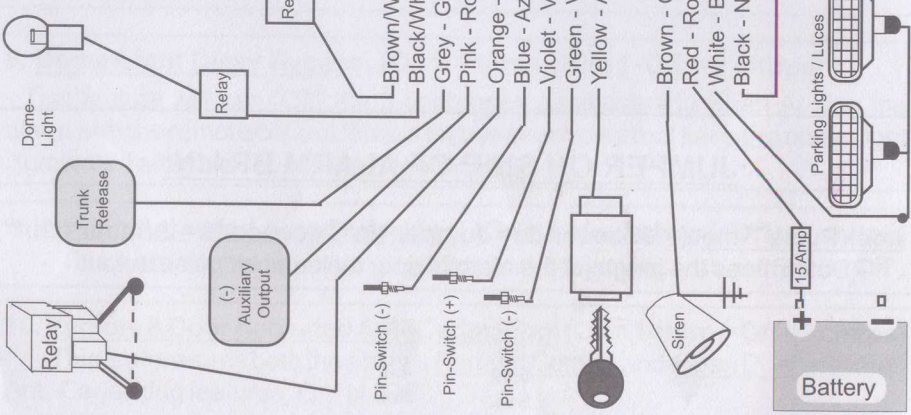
Re
Relay
Dome-Light
Brown/Wh
Black/Wh
Grey - G
Pink - Ro
Orange -
Blue - Az
Violet - V
Green - V
Yellow - A
Brown -
Red - Ro
White - B
Black - N
Parking Lights / Luces
Trunk Release
(-) Auxiliary Output
Relay
Pin-Switch (-)
Pin-Switch (+)
Pin-Switch (-)
Siren
15 Amp
+
−
Battery